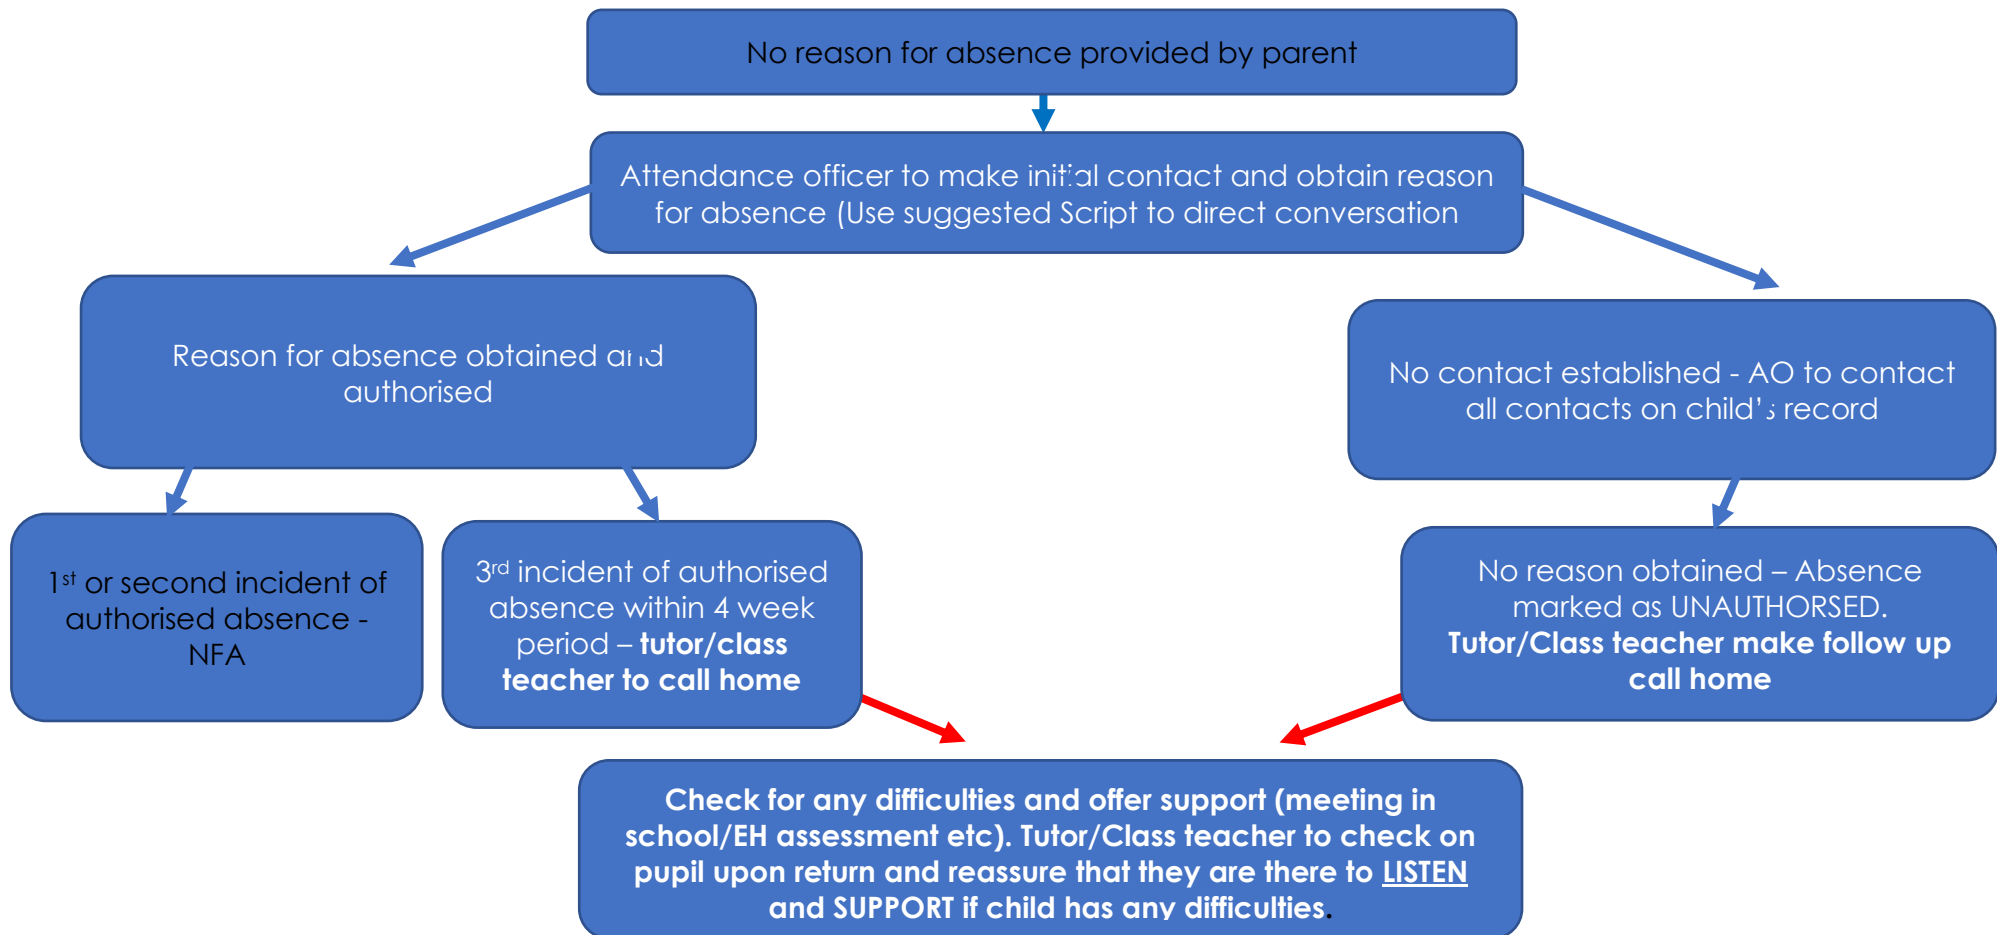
No reason for absence provided by parent

Attendance officer to make initial contact and obtain reason for absence (Use suggested Script to direct conversation

Reason for absence obtained and authorised

No contact established - AO to contact all contacts on child's record

1$^{st}$ or second incident of authorised absence - NFA

3$^{rd}$ incident of authorised absence within 4 week period – **tutor/class teacher to call home**

No reason obtained – Absence marked as UNAUTHORSED. **Tutor/Class teacher make follow up call home**

**Check for any difficulties and offer support (meeting in school/EH assessment etc). Tutor/Class teacher to check on pupil upon return and reassure that they are there to LISTEN and SUPPORT if child has any difficulties.**